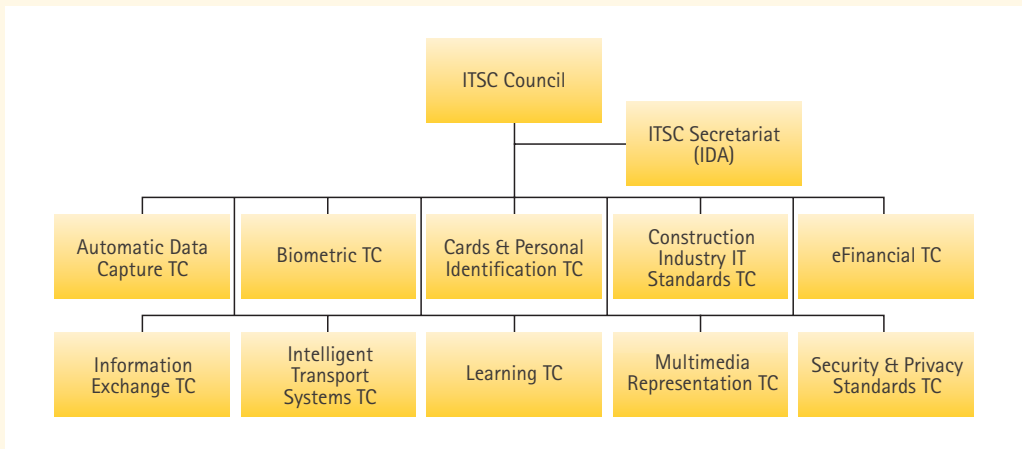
ITSC Council

ITSC Secretariat (IDA)

Automatic Data Capture TC

Biometric TC

Cards & Personal Identification TC

Construction Industry IT Standards TC

eFinancial TC

Information Exchange TC

Intelligent Transport Systems TC

Learning TC

Multimedia Representation TC

Security & Privacy Standards TC